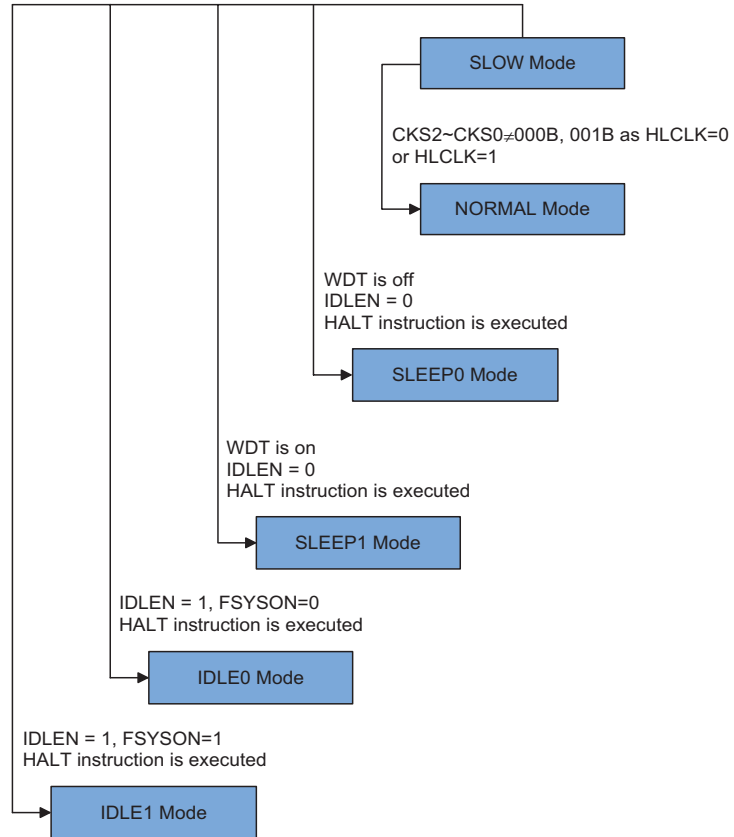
SLOW Mode

CKS2~CKS0$\neq$000B, 001B as HLCLK=0 or HLCLK=1

NORMAL Mode

WDT is off
IDLEN = 0
HALT instruction is executed

SLEEP0 Mode

WDT is on
IDLEN = 0
HALT instruction is executed

SLEEP1 Mode

IDLEN = 1, FSYSON=0
HALT instruction is executed

IDLE0 Mode

IDLEN = 1, FSYSON=1
HALT instruction is executed

IDLE1 Mode